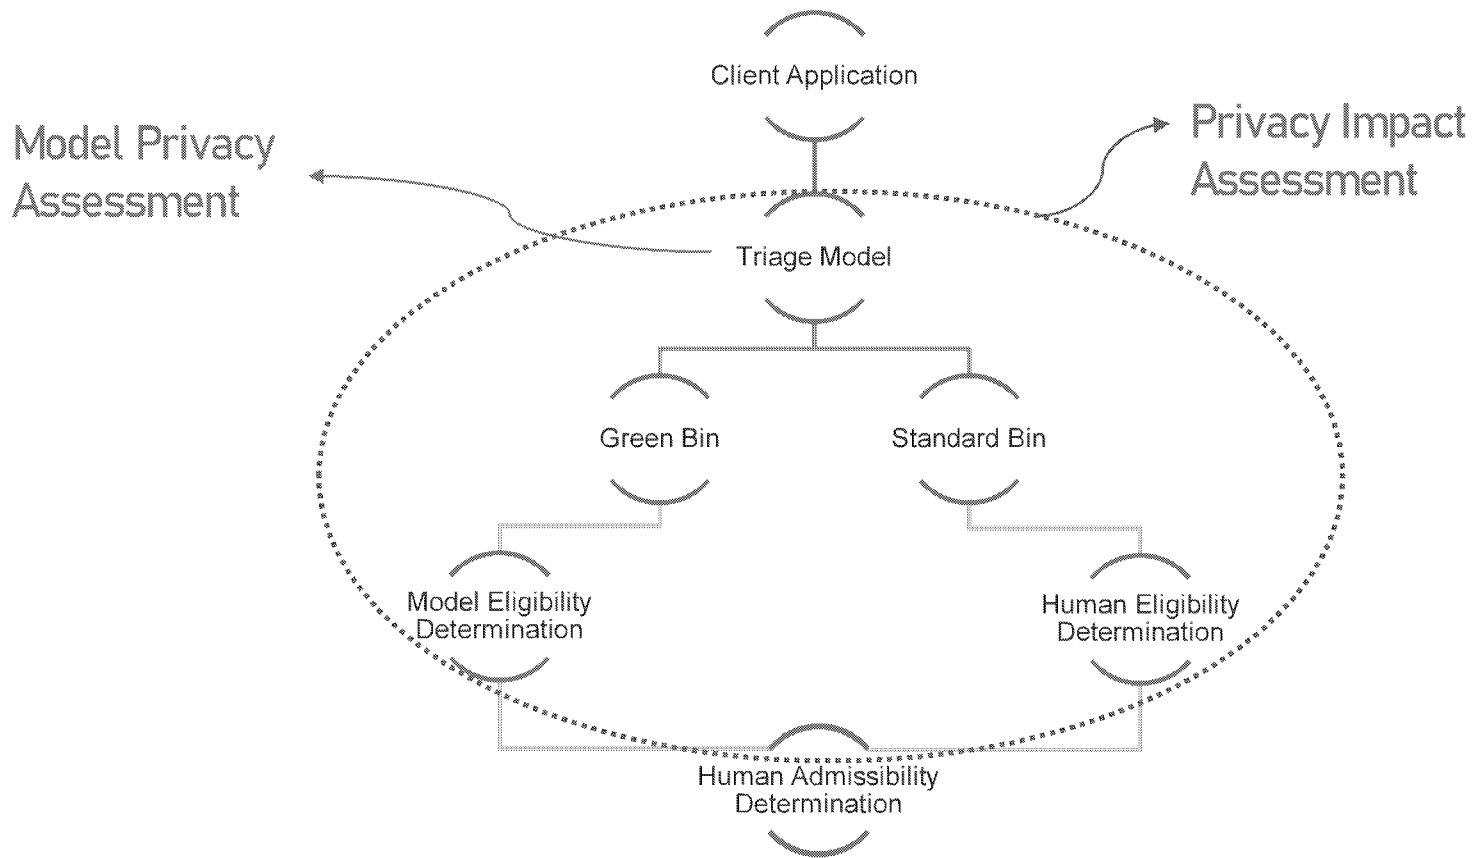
Client Application

Model Privacy Assessment

Privacy Impact Assessment

Triage Model

Green Bin

Standard Bin

Model Eligibility Determination

Human Eligibility Determination

Human Admissibility Determination